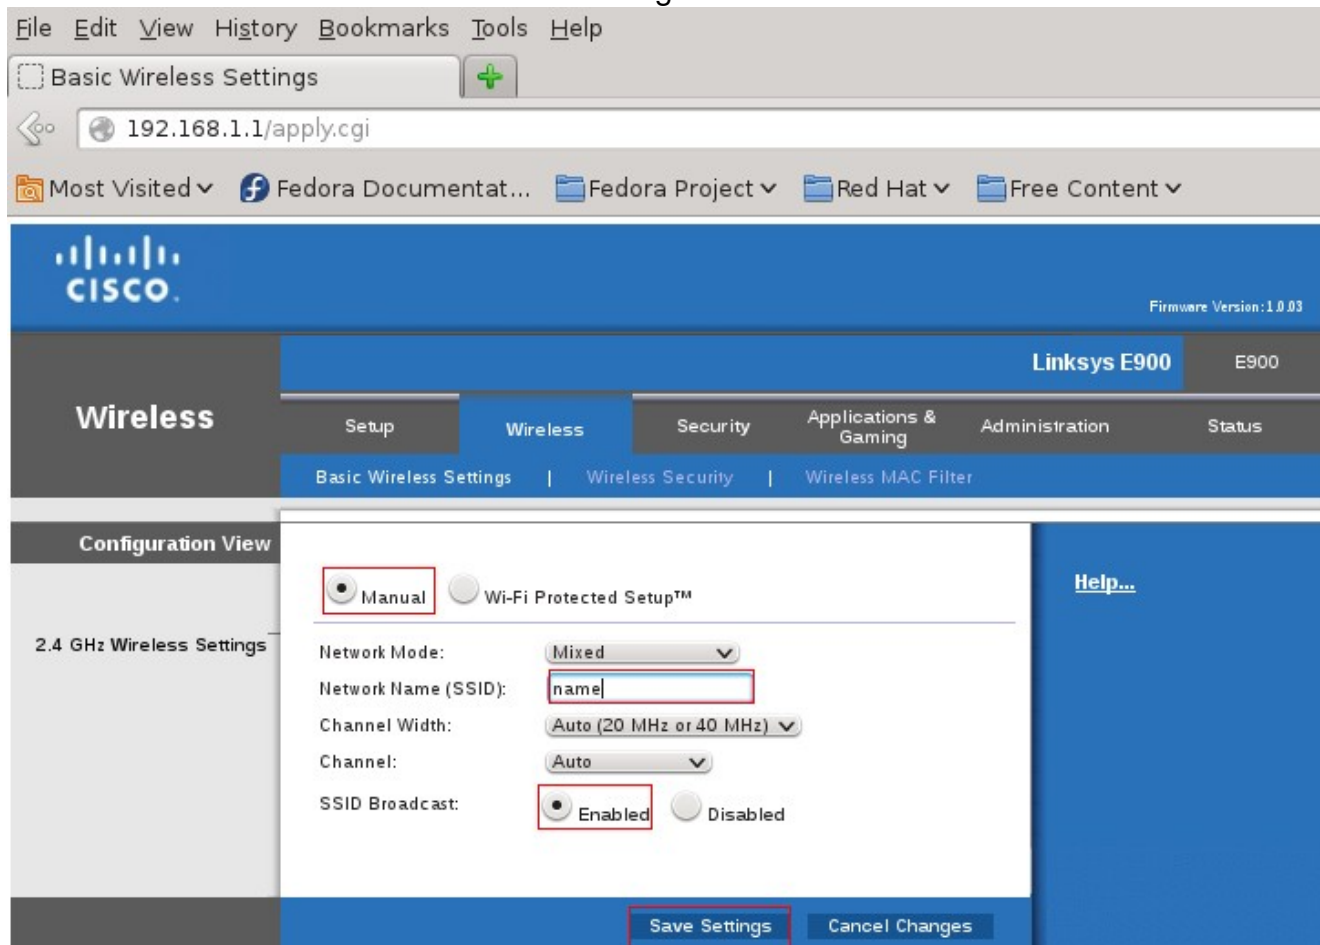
File Edit View History Bookmarks Tools Help

Basic Wireless Settings

192.168.1.1/apply.cgi

Most Visited Fedora Documentat... Fedora Project Red Hat Free Content

cisco

Firmware Version: 1.0.03

Linksys E900 E900

Wireless

Setup Wireless Security Applications & Gaming Administration Status

Basic Wireless Settings | Wireless Security | Wireless MAC Filter

Configuration View

Manual Wi-Fi Protected Setup™

Help...

2.4 GHz Wireless Settings

Network Mode: Mixed

Network Name (SSID): name

Channel Width: Auto (20 MHz or 40 MHz)

Channel: Auto

SSID Broadcast: Enabled Disabled

Save Settings Cancel Changes